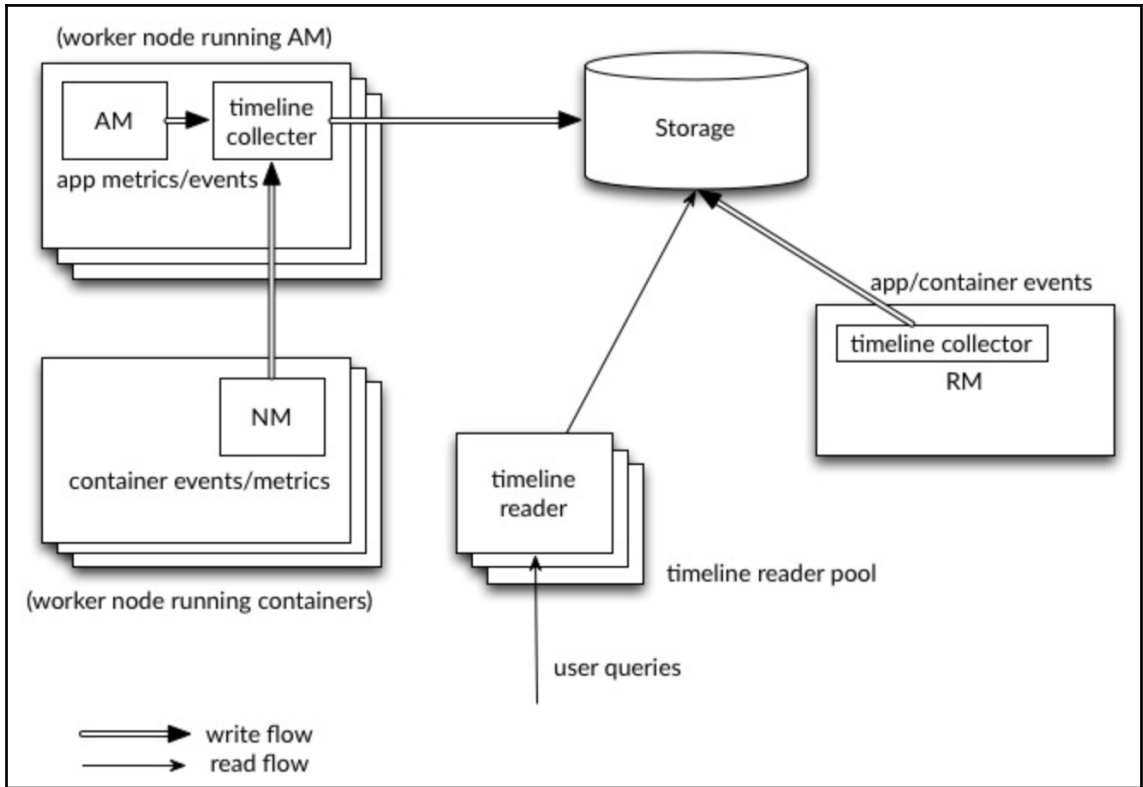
(worker node running AM)

AM

timeline collecter

app metrics/events

Storage

app/container events

timeline collector

RM

NM

container events/metrics

timeline reader

timeline reader pool

(worker node running containers)

user queries

write flow

read flow